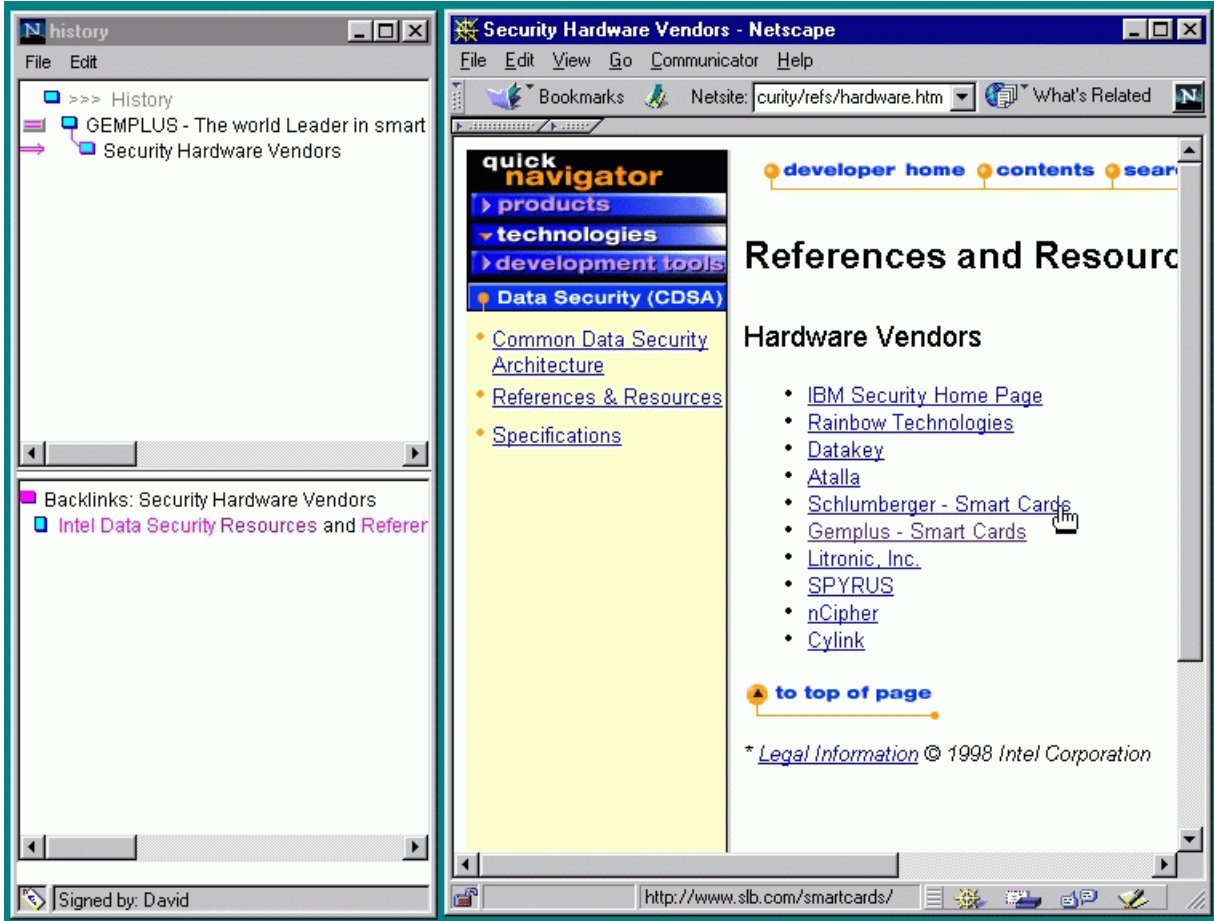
history

File Edit

>>> History

GEMPLUS - The world Leader in smart

Security Hardware Vendors

Backlinks: Security Hardware Vendors

Intel Data Security Resources and Referer

Signed by: David

Security Hardware Vendors - Netscape

File Edit View Go Communicator Help

Bookmarks Netsite: curity/refs/hardware.htm What's Related

quick navigator

products

technologies

development tools

Data Security (CDSA)

Common Data Security Architecture

References & Resources

Specifications

developer home contents sear

References and Resourc

Hardware Vendors

- IBM Security Home Page
- Rainbow Technologies
- Datakey
- Atalla
- Schlumberger - Smart Cards
- Gemplus - Smart Cards
- Litronic, Inc.
- SPYRUS
- nCipher
- Cylink

to top of page

* Legal Information © 1998 Intel Corporation

http://www.slb.com/smartcards/